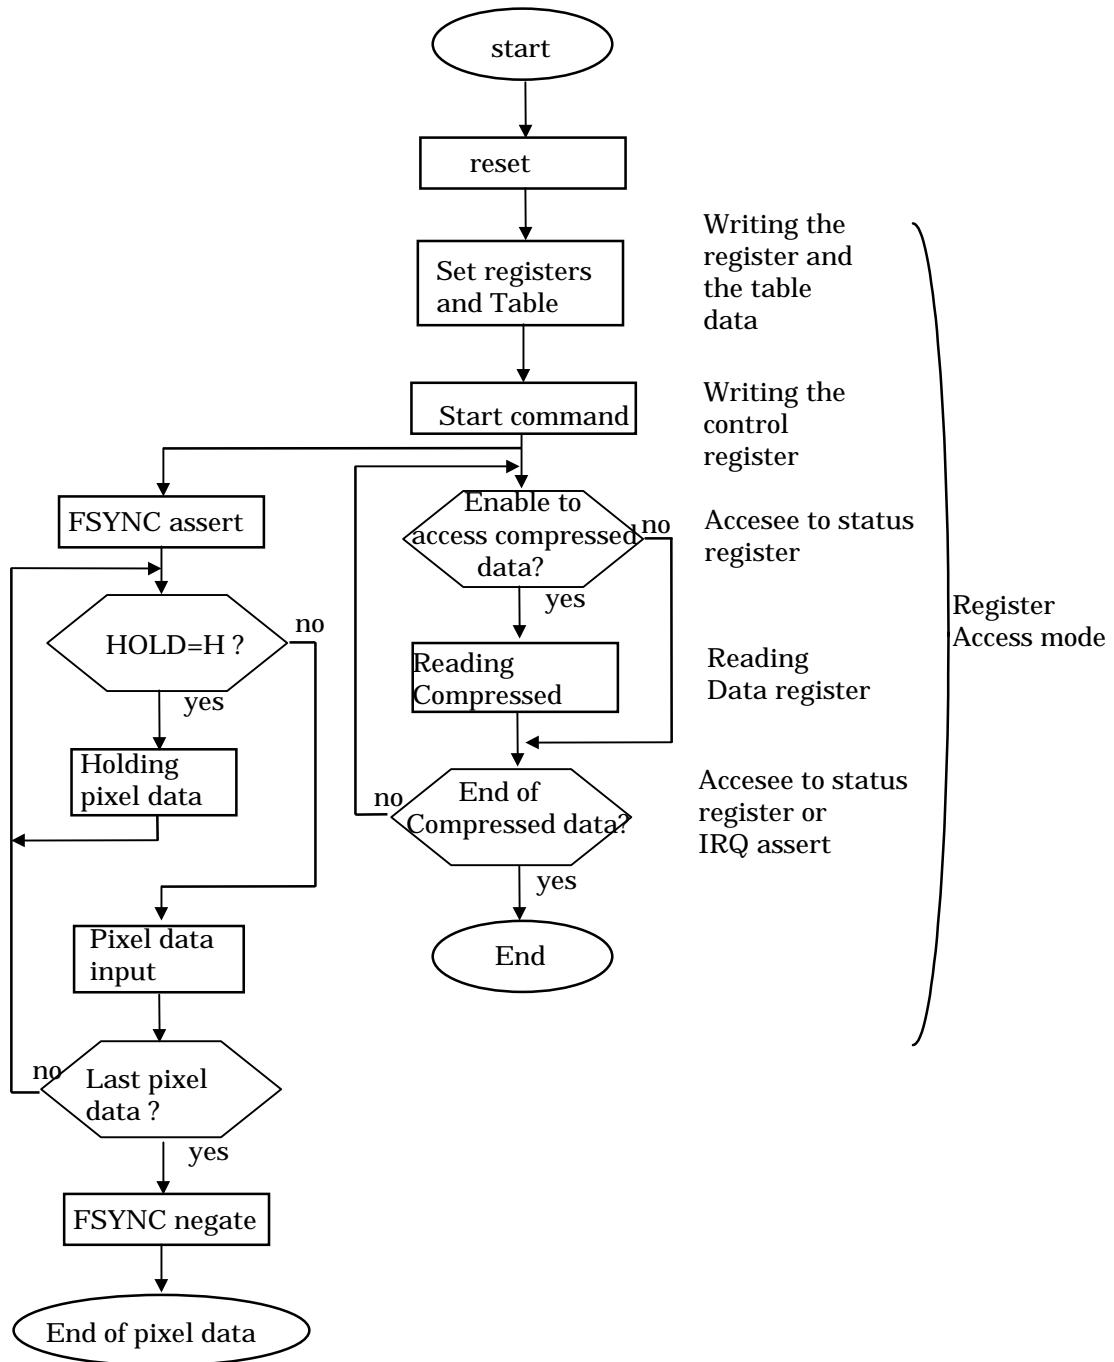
start

reset

Set registers and Table

Writing the register and the table data

Start command

Writing the control register

FSYNC assert

Enable to access compressed data?

no

Accesee to status register

yes

HOLD=H ?

no

yes

Reading Compressed

Reading Data register

Register Access mode

Holding pixel data

no

End of Compressed data?

Accesee to status register or IRQ assert

yes

Pixel data input

End

no

Last pixel data ?

yes

FSYNC negate

End of pixel data